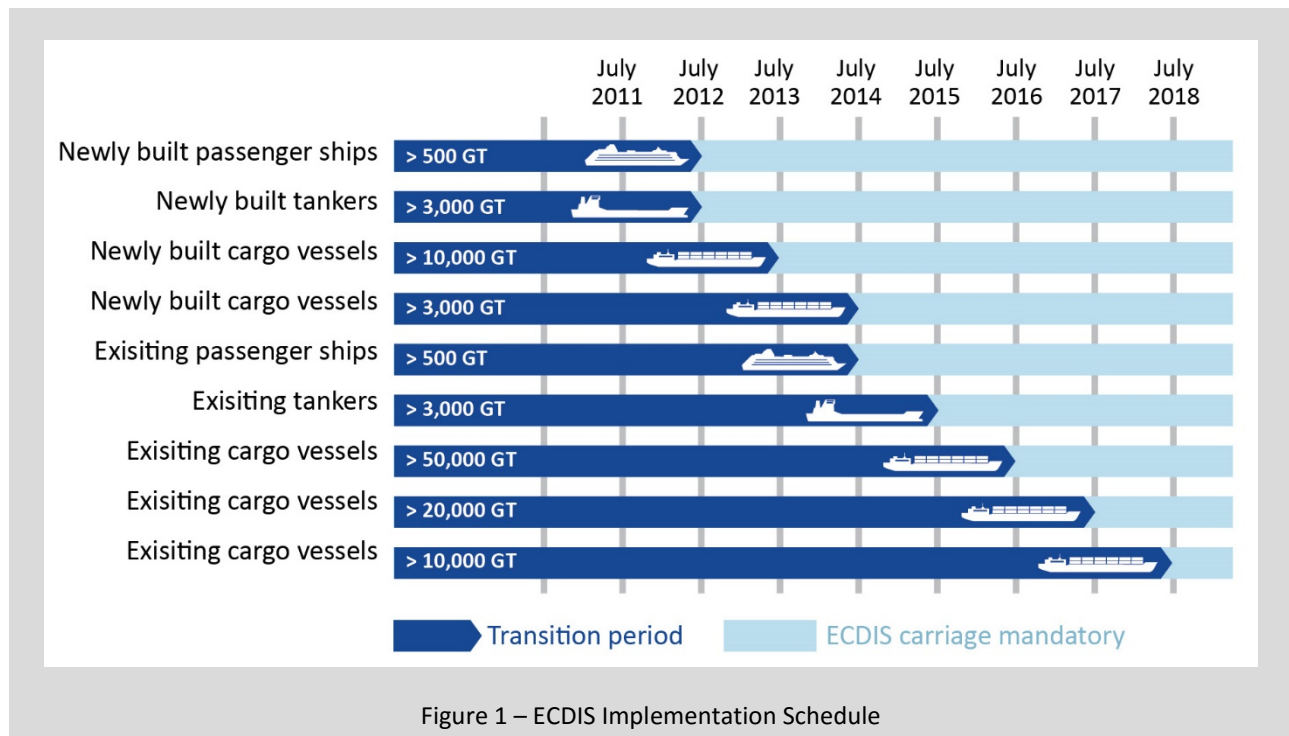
| | July 2011 | July 2012 | July 2013 | July 2014 | July 2015 | July 2016 | July 2017 | July 2018 |
|---|---|---|---|---|---|---|---|---|
| Newly built passenger ships | > 500 GT | | | | | | | |
| Newly built tankers | > 3,000 GT | | | | | | | |
| Newly built cargo vessels | > 10,000 GT | | | | | | | |
| Newly built cargo vessels | > 3,000 GT | | | | | | | |
| Exisiting passenger ships | > 500 GT | | | | | | | |
| Exisiting tankers | > 3,000 GT | | | | | | | |
| Exisiting cargo vessels | > 50,000 GT | | | | | | | |
| Exisiting cargo vessels | > 20,000 GT | | | | | | | |
| Exisiting cargo vessels | > 10,000 GT | | | | | | | |

Transition period
ECDIS carriage mandatory

Figure 1 – ECDIS Implementation Schedule